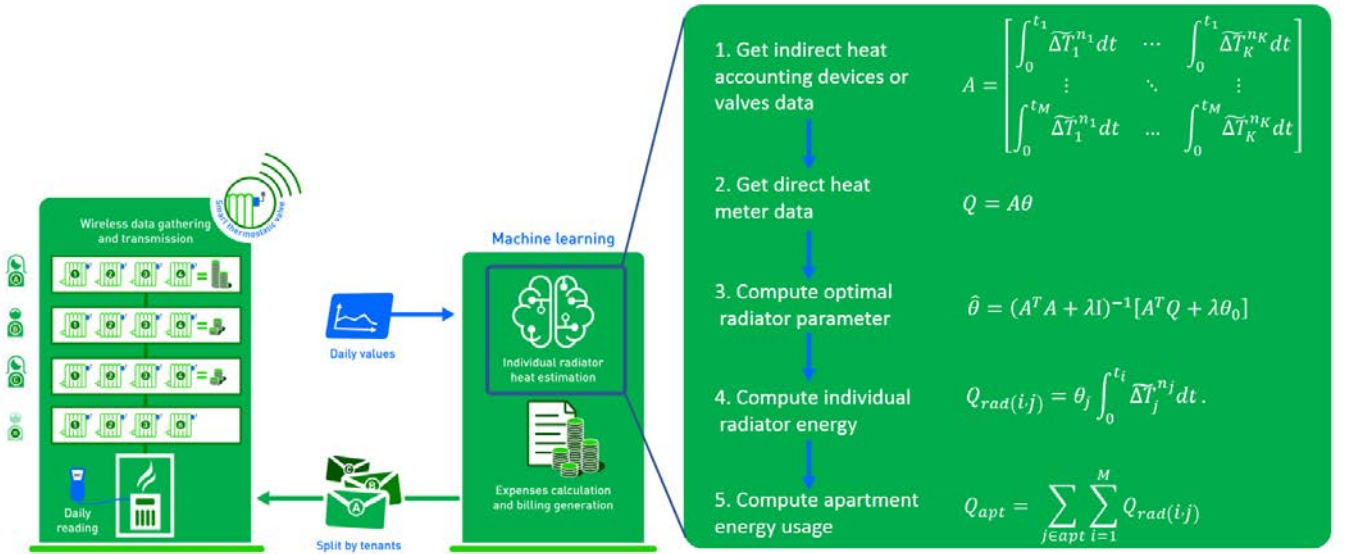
Smart thermostatic valve

Wireless data gathering and transmission

1 2 3 4 =
1 2 3 4 =
1 2 3 4 =
1 2 3 4

Daily reading

Daily values

Machine learning

Individual radiator heat estimation

Expenses calculation and billing generation

Split by tenants

1. Get indirect heat accounting devices or valves data

$A = \begin{bmatrix} \int_0^{t_1} \widetilde{\Delta T}_1^{n_1} dt & \cdots & \int_0^{t_1} \widetilde{\Delta T}_K^{n_K} dt \\ \vdots & \ddots & \vdots \\ \int_0^{t_M} \widetilde{\Delta T}_1^{n_1} dt & \cdots & \int_0^{t_M} \widetilde{\Delta T}_K^{n_K} dt \end{bmatrix}$

2. Get direct heat meter data

$Q = A\theta$

3. Compute optimal radiator parameter

$\hat{\theta} = (A^T A + \lambda I)^{-1}[A^T Q + \lambda\theta_0]$

4. Compute individual radiator energy

$Q_{rad(i \cdot j)} = \theta_j \int_0^{t_i} \widetilde{\Delta T}_j^{n_j} dt$.

5. Compute apartment energy usage

$Q_{apt} = \sum_{j \in apt} \sum_{i=1}^{M} Q_{rad(i \cdot j)}$